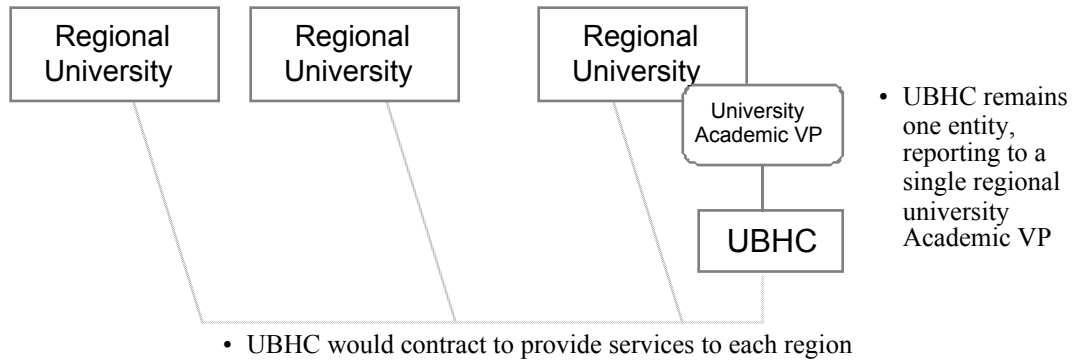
Regional University

Regional University

Regional University

University Academic VP

UBHC

• UBHC remains one entity, reporting to a single regional university Academic VP

• UBHC would contract to provide services to each region